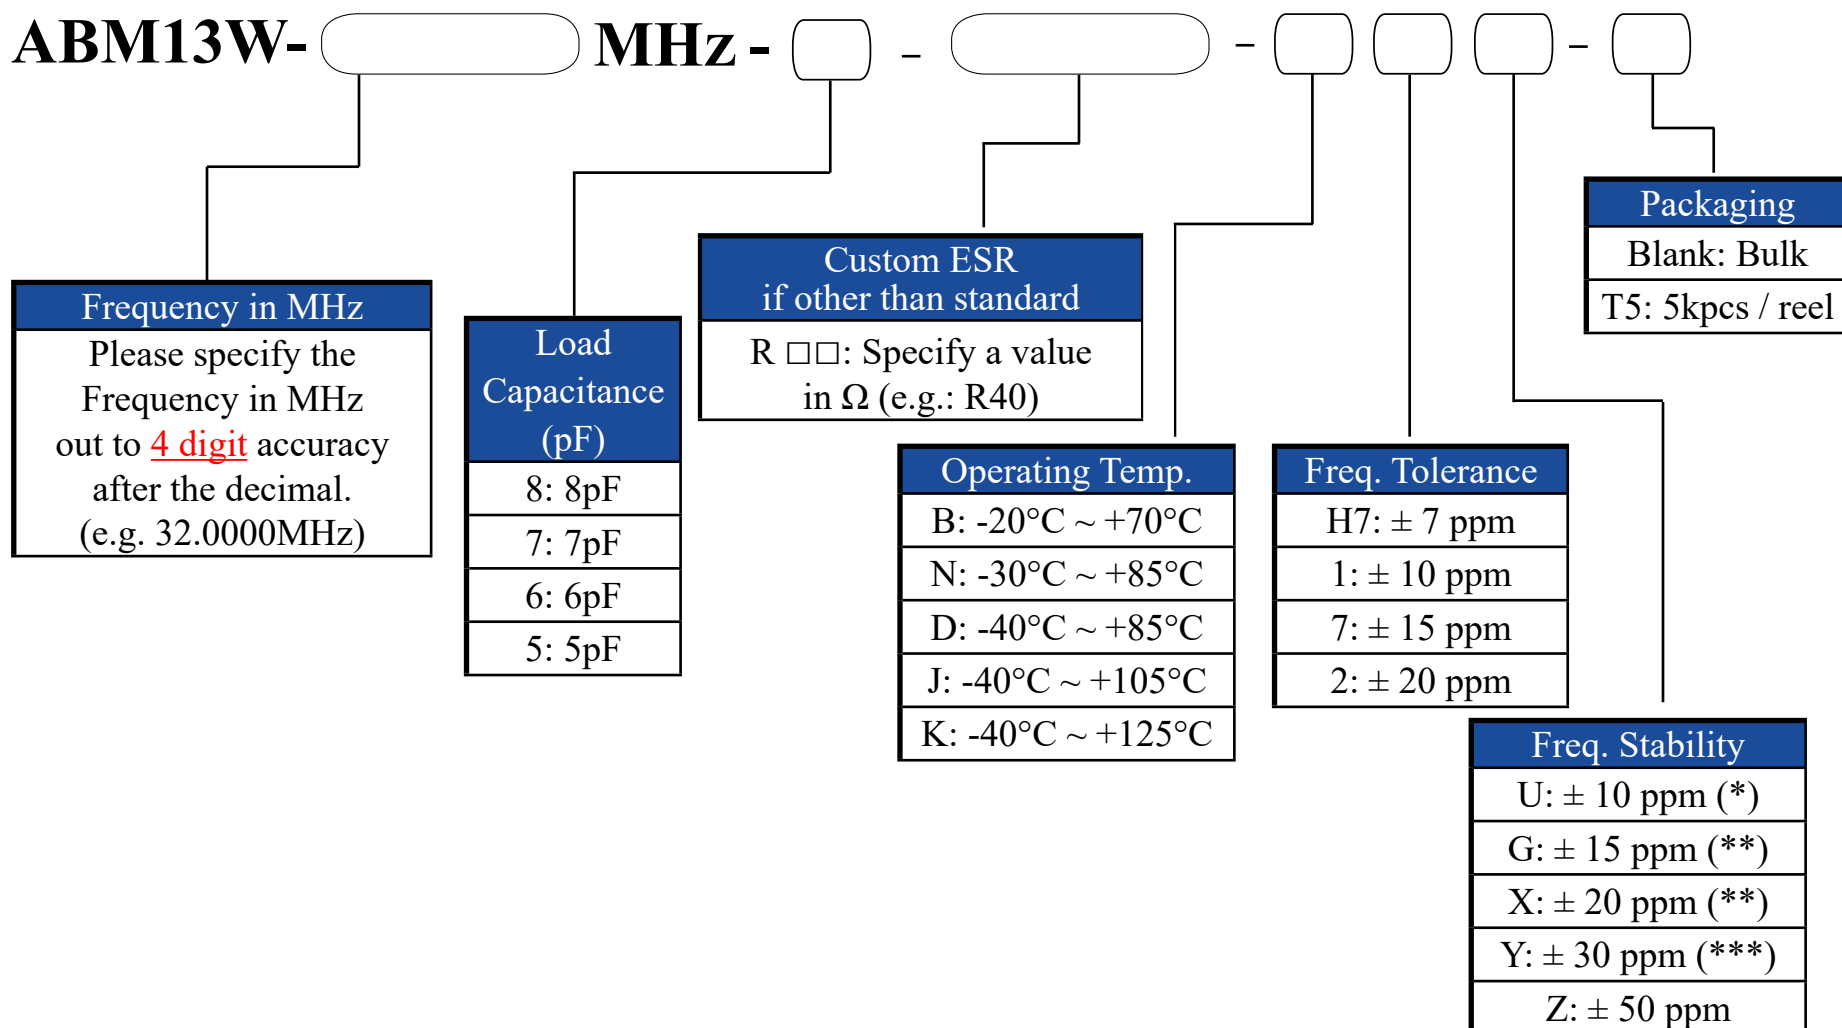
ABM13W- MHz - - - -

| Frequency in MHz |
|---|
| Please specify the Frequency in MHz out to 4 digit accuracy after the decimal. (e.g. 32.0000MHz) |

| Load Capacitance (pF) |
|---|
| 8: 8pF |
| 7: 7pF |
| 6: 6pF |
| 5: 5pF |

| Custom ESR if other than standard |
|---|
| R □□: Specify a value in Ω (e.g.: R40) |

| Operating Temp. |
|---|
| B: -20°C ~ +70°C |
| N: -30°C ~ +85°C |
| D: -40°C ~ +85°C |
| J: -40°C ~ +105°C |
| K: -40°C ~ +125°C |

| Freq. Tolerance |
|---|
| H7: ± 7 ppm |
| 1: ± 10 ppm |
| 7: ± 15 ppm |
| 2: ± 20 ppm |

| Packaging |
|---|
| Blank: Bulk |
| T5: 5kpcs / reel |

| Freq. Stability |
|---|
| U: ± 10 ppm (*) |
| G: ± 15 ppm (**) |
| X: ± 20 ppm (**) |
| Y: ± 30 ppm (***) |
| Z: ± 50 ppm |